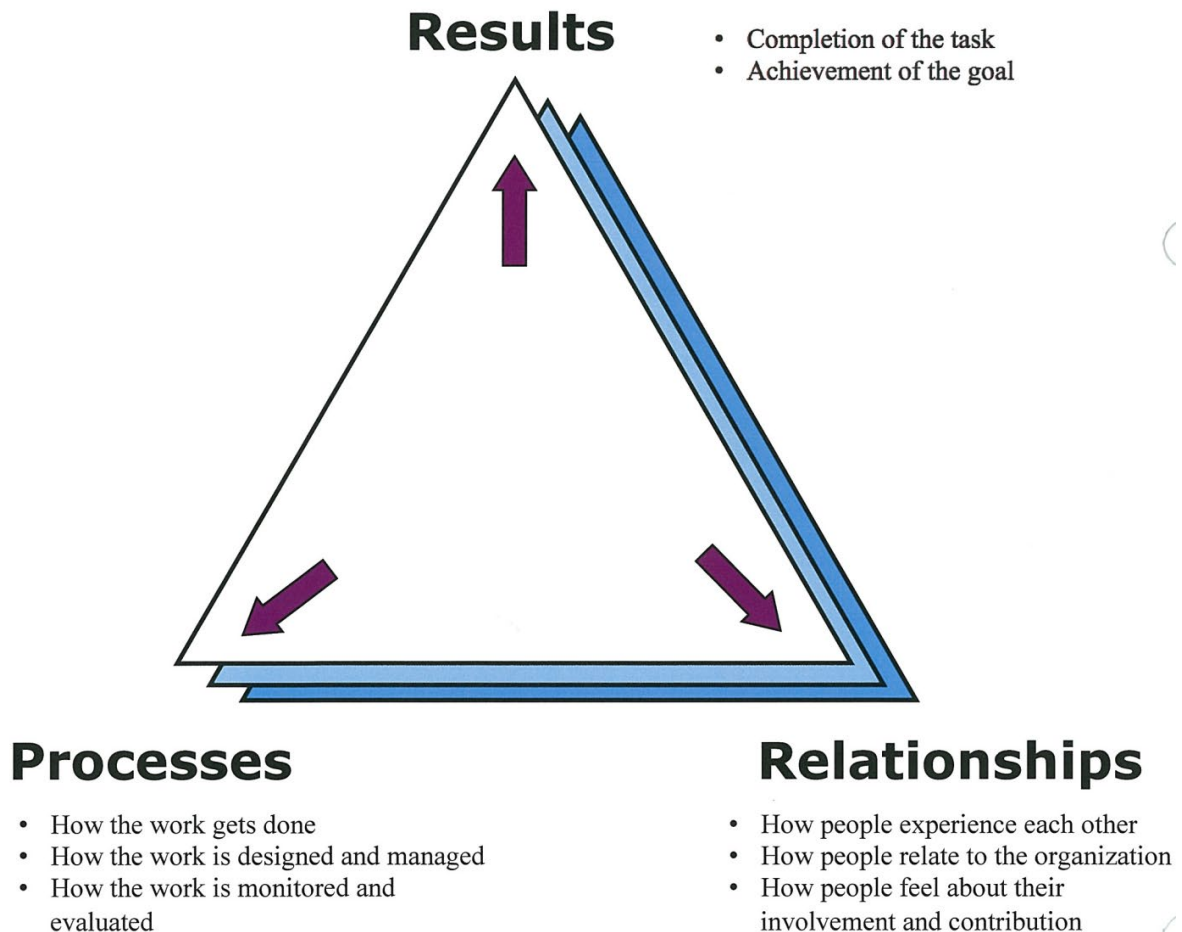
Results

- Completion of the task
- Achievement of the goal

Processes

- How the work gets done
- How the work is designed and managed
- How the work is monitored and evaluated

Relationships

- How people experience each other
- How people relate to the organization
- How people feel about their involvement and contribution